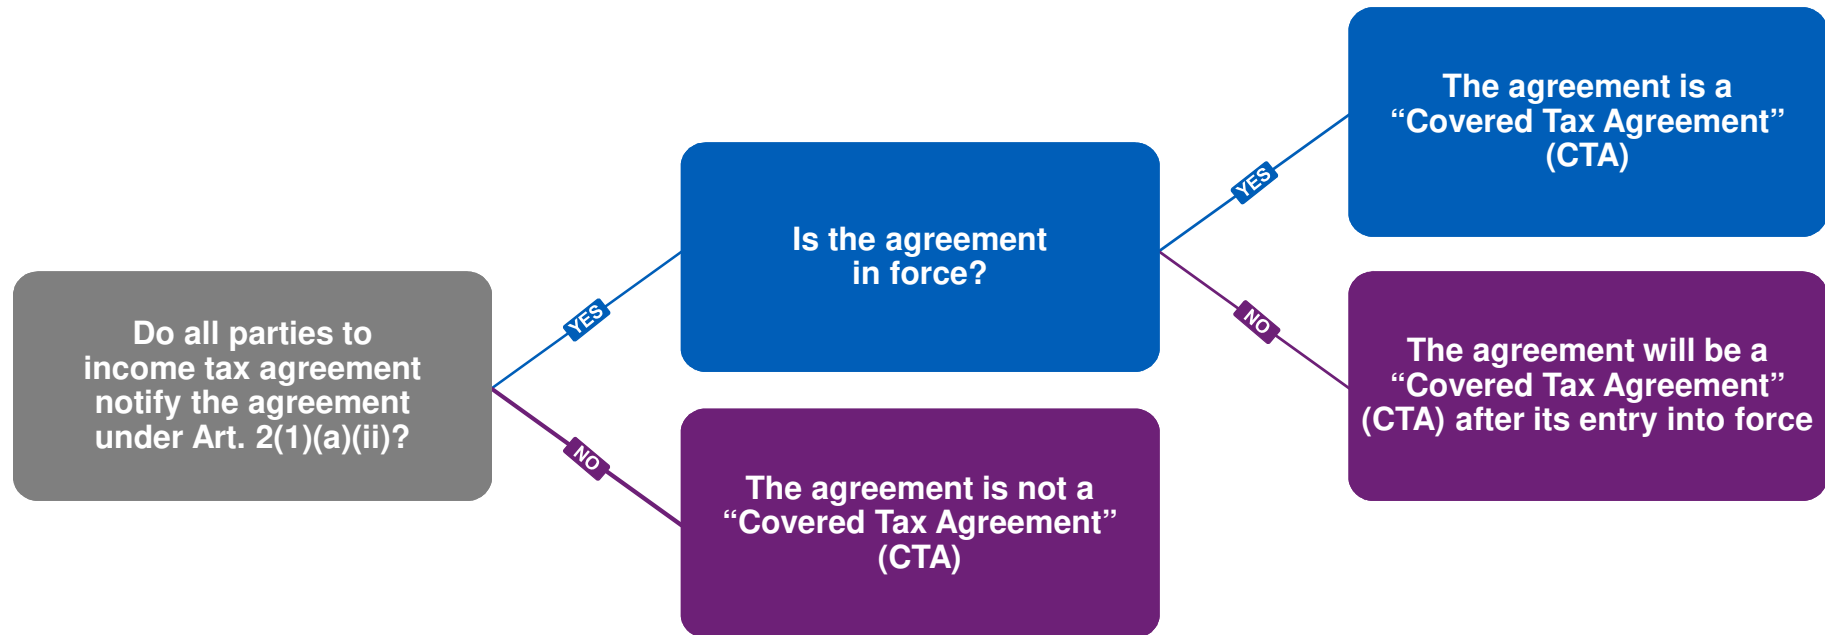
Do all parties to income tax agreement notify the agreement under Art. 2(1)(a)(ii)?

YES

Is the agreement in force?

YES

The agreement is a “Covered Tax Agreement” (CTA)

NO

The agreement will be a “Covered Tax Agreement” (CTA) after its entry into force

NO

The agreement is not a “Covered Tax Agreement” (CTA)